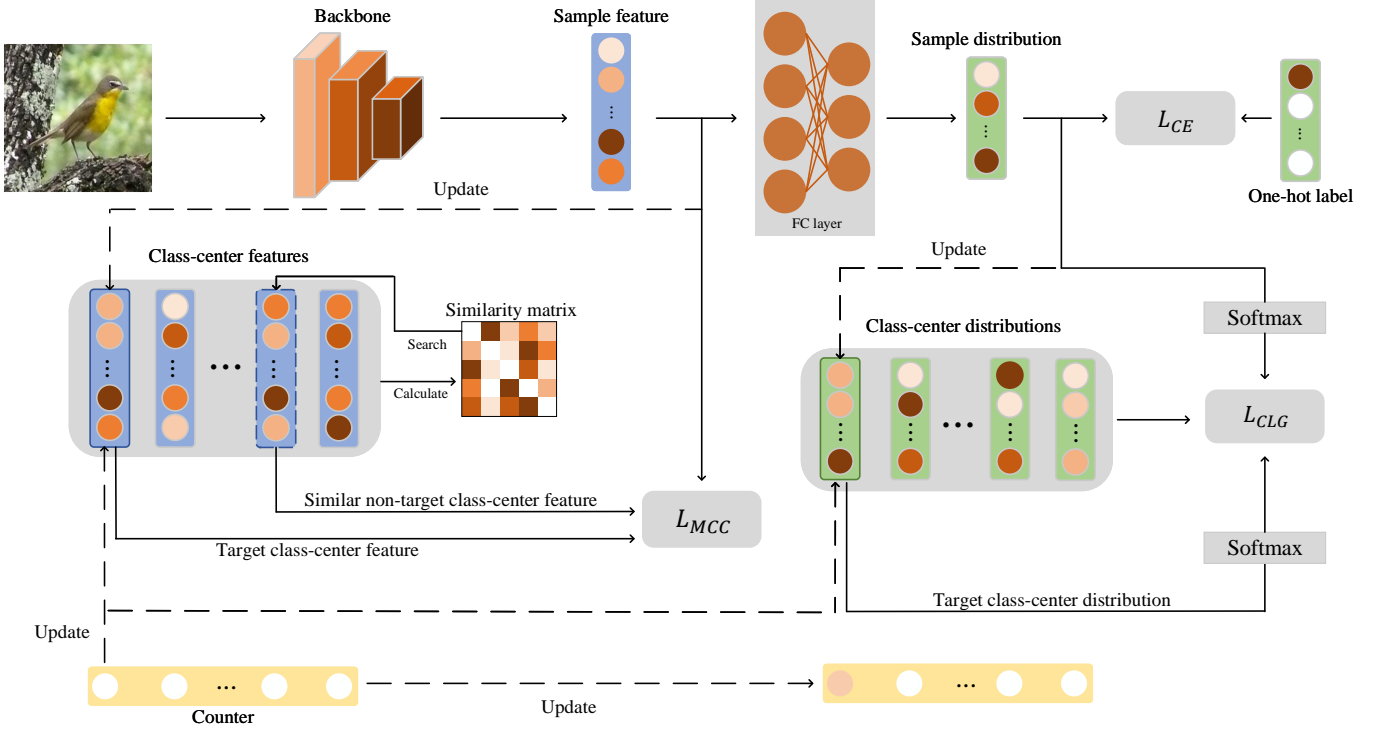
Backbone

Sample feature

Sample distribution

$L_{CE}$

One-hot label

FC layer

Update

Class-center features

Similarity matrix

Search

Calculate

Update

Class-center distributions

Softmax

$L_{CLG}$

Similar non-target class-center feature

$L_{MCC}$

Target class-center feature

Softmax

Target class-center distribution

Update

Counter

Update